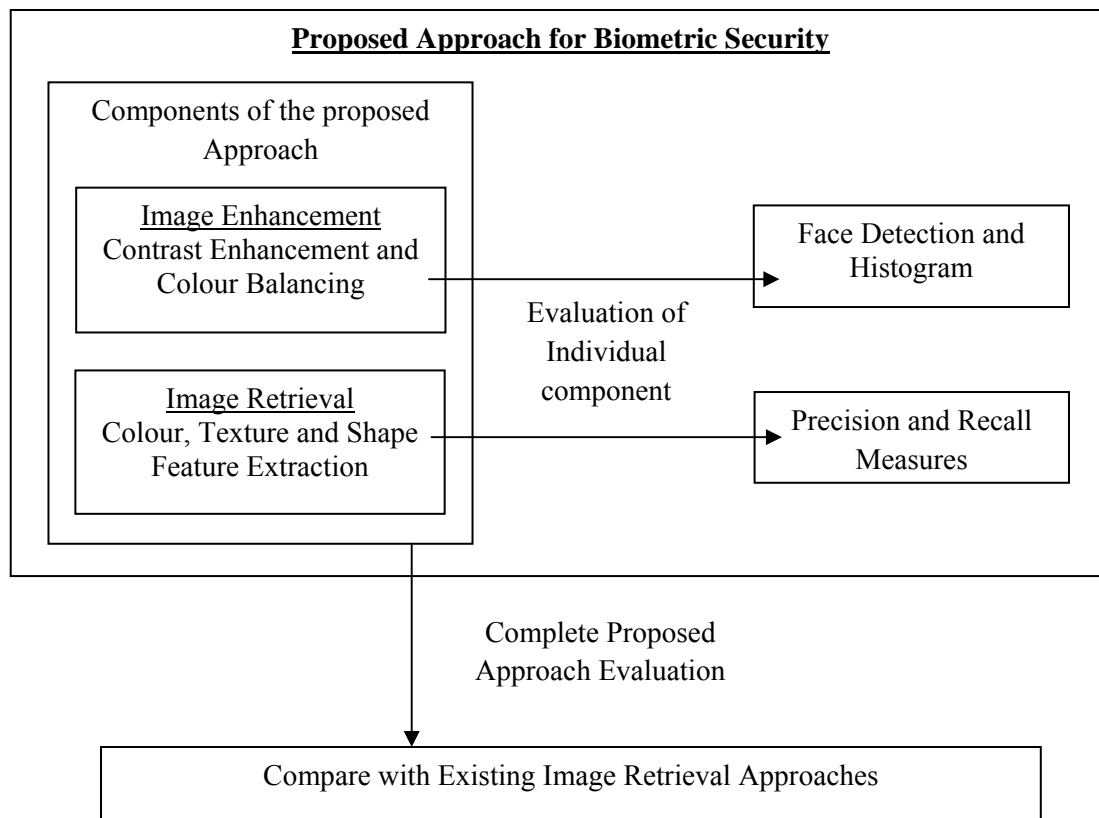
Proposed Approach for Biometric Security

Components of the proposed Approach

Image Enhancement
Contrast Enhancement and Colour Balancing

Image Retrieval
Colour, Texture and Shape Feature Extraction

Face Detection and Histogram

Evaluation of Individual component

Precision and Recall Measures

Complete Proposed Approach Evaluation

Compare with Existing Image Retrieval Approaches